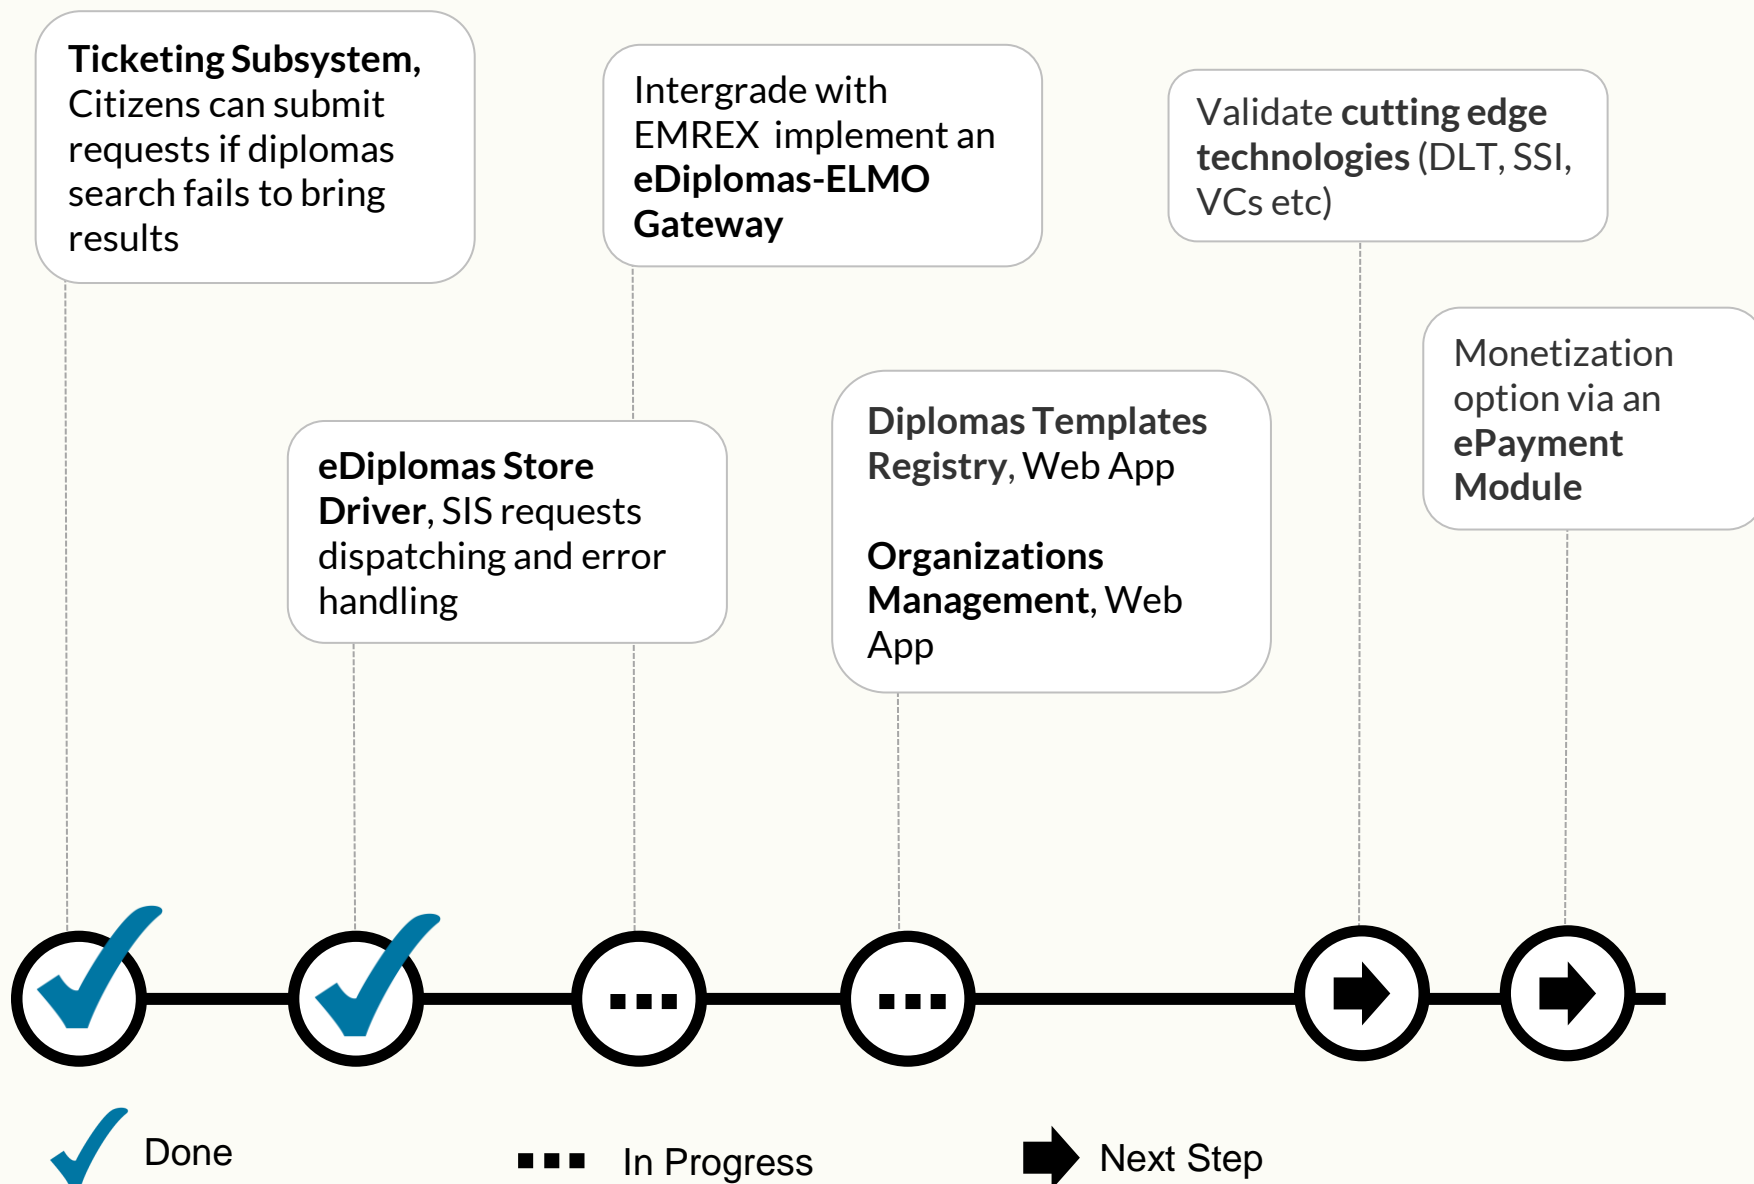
**Ticketing Subsystem,** Citizens can submit requests if diplomas search fails to bring results

Intergrade with EMREX implement an **eDiplomas-ELMO Gateway**

Validate **cutting edge technologies** (DLT, SSI, VCs etc)

**eDiplomas Store Driver**, SIS requests dispatching and error handling

**Diplomas Templates Registry**, Web App

**Organizations Management**, Web App

Monetization option via an **ePayment Module**

Done

In Progress

Next Step